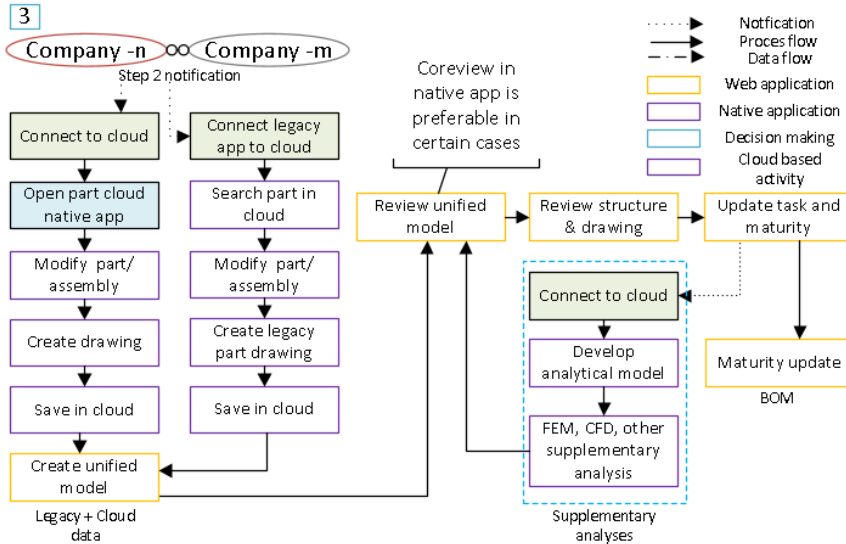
3

Company -n

Company -m

Step 2 notification

Connect to cloud

Connect legacy app to cloud

Open part cloud native app

Search part in cloud

Modify part/ assembly

Modify part/ assembly

Create drawing

Create legacy part drawing

Save in cloud

Save in cloud

Create unified model

Legacy + Cloud data

Coreview in native app is preferable in certain cases

Review unified model

Review structure & drawing

Update task and maturity

Connect to cloud

Develop analytical model

FEM, CFD, other supplementary analysis

Supplementary analyses

Maturity update

BOM

Notfication

Proces flow

Data flow

Web application

Native application

Decision making

Cloud based activity